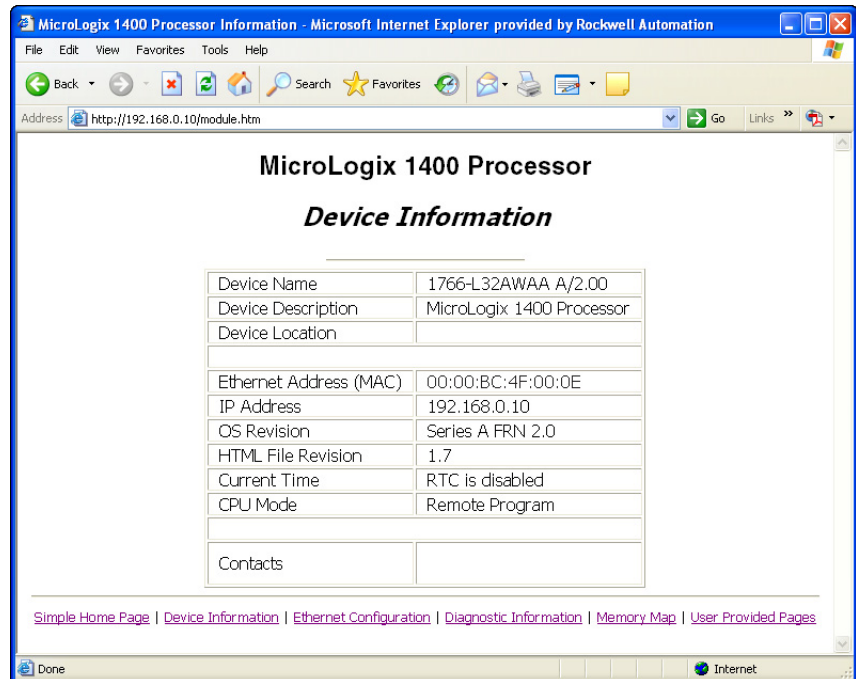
MicroLogix 1400 Processor Information - Microsoft Internet Explorer provided by Rockwell Automation

File Edit View Favorites Tools Help

Back Search Favorites

Address http://192.168.0.10/module.htm Go Links

MicroLogix 1400 Processor

Device Information

| | |
|---|---|
| Device Name | 1766-L32AWAA A/2.00 |
| Device Description | MicroLogix 1400 Processor |
| Device Location | |
| | |
| Ethernet Address (MAC) | 00:00:BC:4F:00:0E |
| IP Address | 192.168.0.10 |
| OS Revision | Series A FRN 2.0 |
| HTML File Revision | 1.7 |
| Current Time | RTC is disabled |
| CPU Mode | Remote Program |
| | |
| Contacts | |

Simple Home Page | Device Information | Ethernet Configuration | Diagnostic Information | Memory Map | User Provided Pages

Done Internet